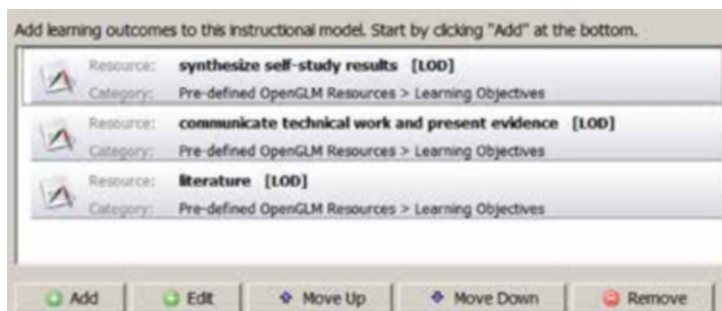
Add learning outcomes to this instructional model. Start by clicking "Add" at the bottom.

Resource: synthesize self-study results [LOD]
Category: Pre-defined OpenGLM Resources > Learning Objectives

Resource: communicate technical work and present evidence [LOD]
Category: Pre-defined OpenGLM Resources > Learning Objectives

Resource: literature [LOD]
Category: Pre-defined OpenGLM Resources > Learning Objectives

Add Edit Move Up Move Down Remove